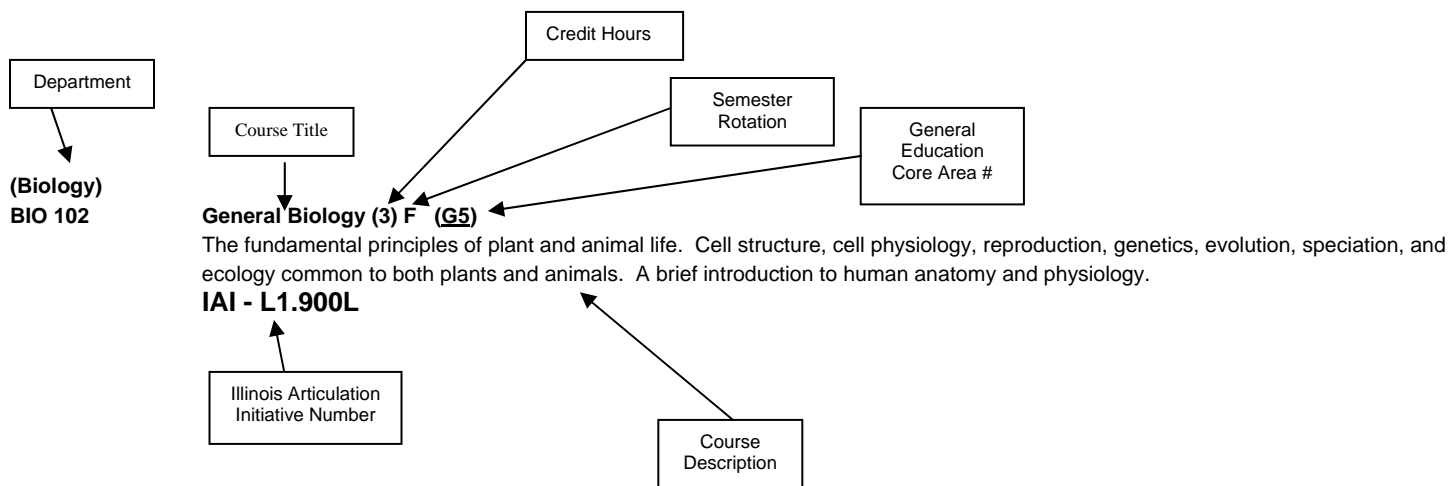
Credit Hours

Department

Semester Rotation

Course Title

General Education Core Area #

(Biology)
BIO 102

General Biology (3) F (G5)

The fundamental principles of plant and animal life. Cell structure, cell physiology, reproduction, genetics, evolution, speciation, and ecology common to both plants and animals. A brief introduction to human anatomy and physiology.

IAI - L1.900L

Illinois Articulation Initiative Number

Course Description